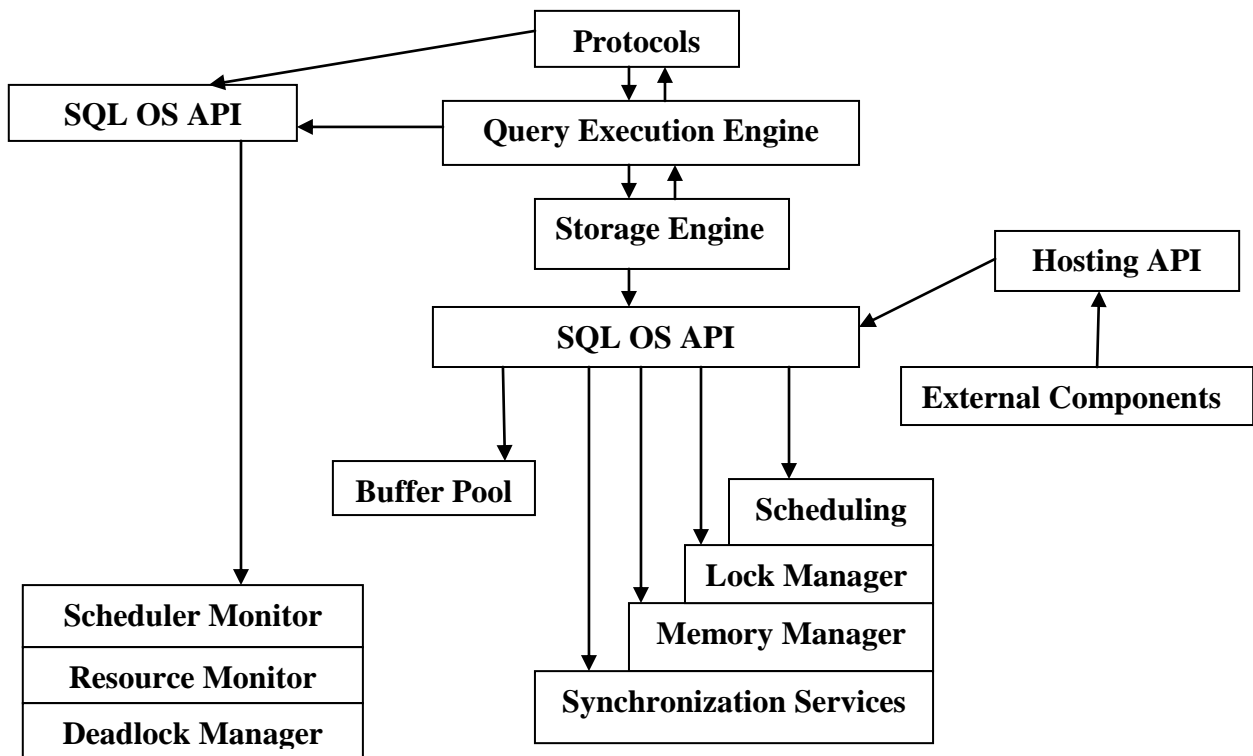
Protocols

SQL OS API

Query Execution Engine

Storage Engine

Hosting API

SQL OS API

External Components

Buffer Pool

Scheduling

Lock Manager

Memory Manager

Synchronization Services

Scheduler Monitor

Resource Monitor

Deadlock Manager